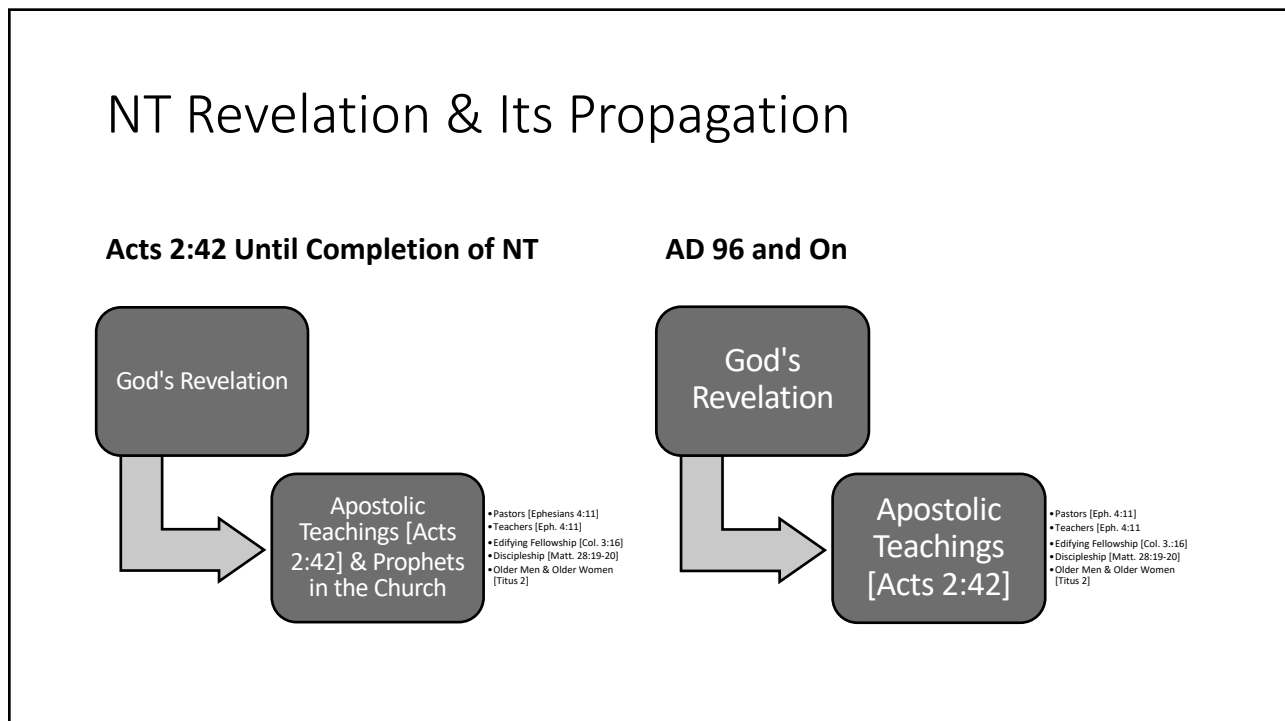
NT Revelation & Its Propagation

Acts 2:42 Until Completion of NT

God's Revelation

Apostolic Teachings [Acts 2:42] & Prophets in the Church

- Pastors [Ephesians 4:11]
- Teachers [Eph. 4:11]
- Edifying Fellowship [Col. 3:16]
- Discipleship [Matt. 28:19-20]
- Older Men & Older Women [Titus 2]

AD 96 and On

God's Revelation

Apostolic Teachings [Acts 2:42]

- Pastors [Eph. 4:11]
- Teachers [Eph. 4:11
- Edifying Fellowship [Col. 3.:16]
- Discipleship [Matt. 28:19-20]
- Older Men & Older Women [Titus 2]